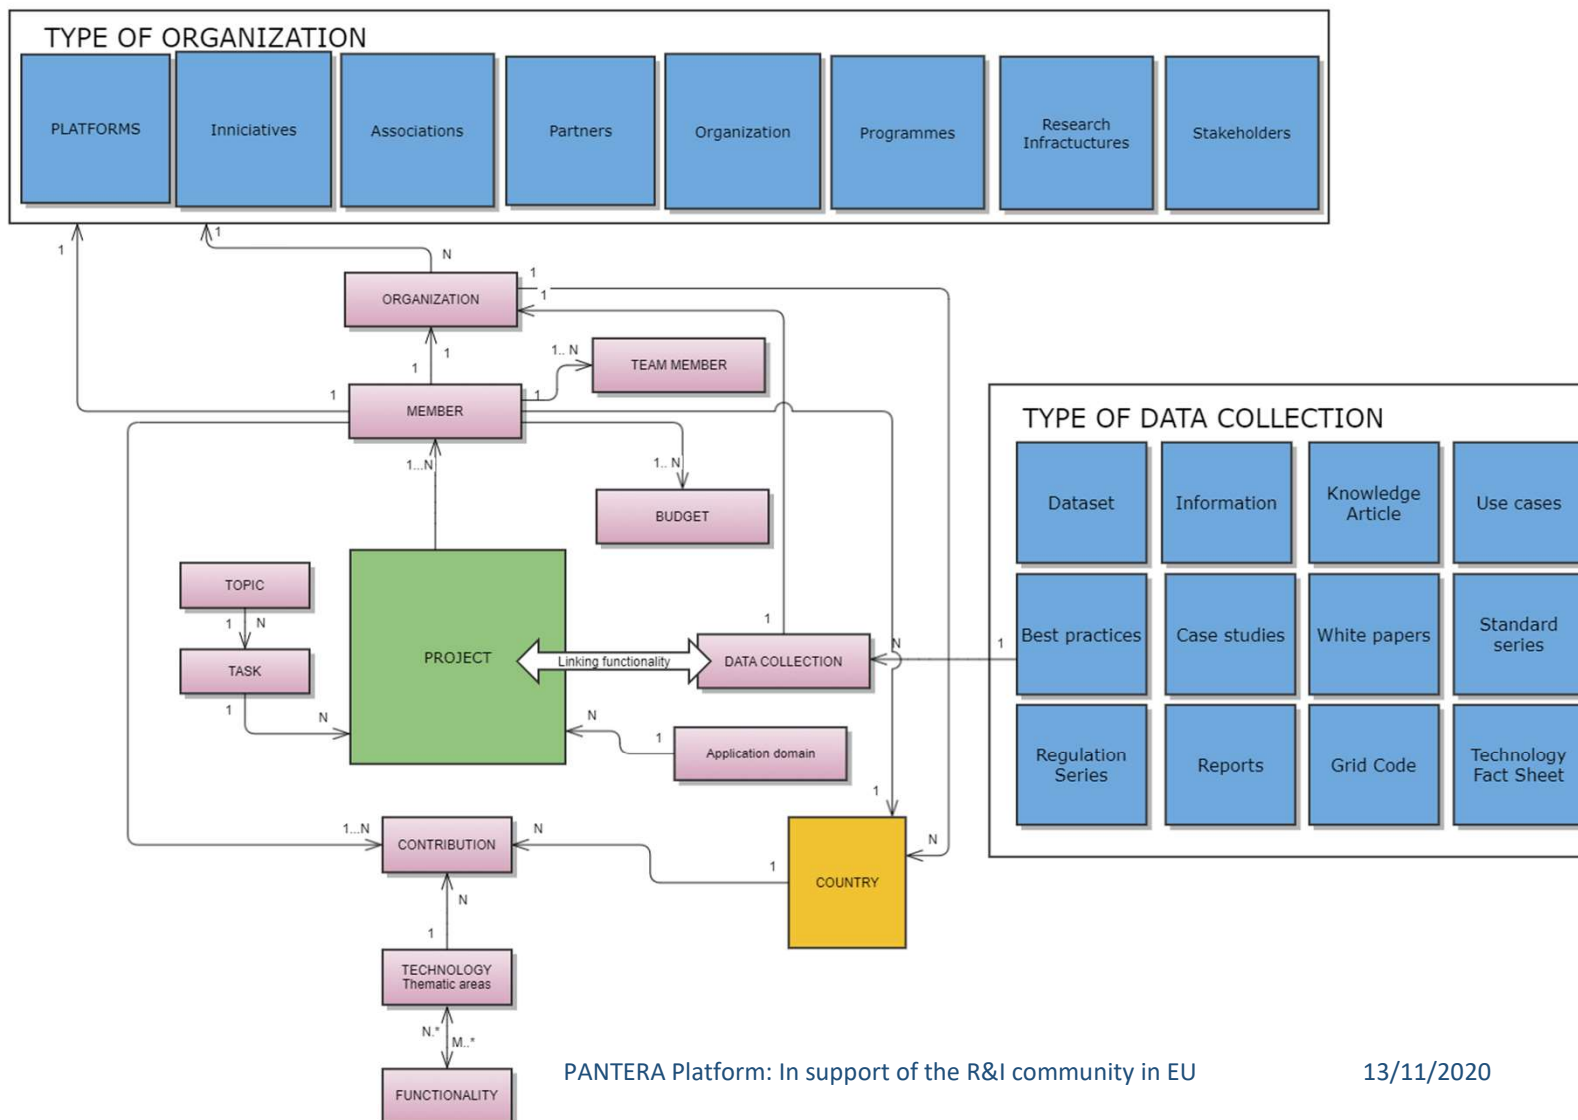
TYPE OF ORGANIZATION

PLATFORMS

Inniciatives

Associations

Partners

Organization

Programmes

Research Infractuctures

Stakeholders

1

1

N

1

1

ORGANIZATION

1

1

1.. N

TEAM MEMBER

1

MEMBER

1

1...N

1.. N

BUDGET

TOPIC

1

N

TASK

1

N

PROJECT

Linking functionality

1

DATA COLLECTION

N

1

N

1

Application domain

1...N

CONTRIBUTION

N

1

N

COUNTRY

N

1

TECHNOLOGY Thematic areas

N.*

M..*

FUNCTIONALITY

TYPE OF DATA COLLECTION

Dataset

Information

Knowledge Article

Use cases

Best practices

Case studies

White papers

Standard series

Regulation Series

Reports

Grid Code

Technology Fact Sheet

PANTERA Platform: In support of the R&I community in EU

13/11/2020